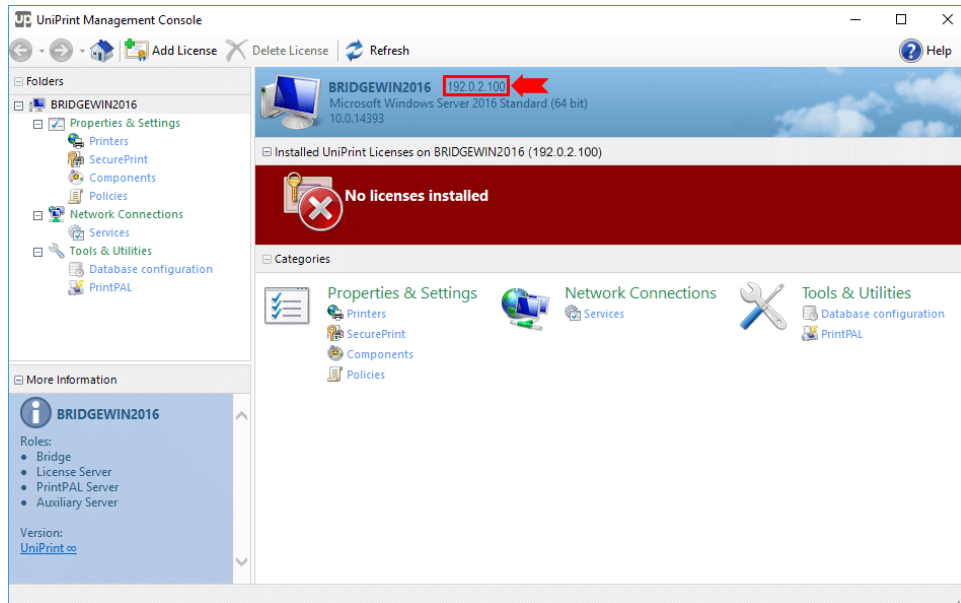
UniPrint Management Console

Add License Delete License Refresh Help

Folders

BRIDGEWIN2016
Properties & Settings
Printers
SecurePrint
Components
Policies
Network Connections
Services
Tools & Utilities
Database configuration
PrintPAL

More Information

BRIDGEWIN2016

Roles:
• Bridge
• License Server
• PrintPAL Server
• Auxiliary Server

Version:
UniPrint ∞

BRIDGEWIN2016 192.0.2.100
Microsoft Windows Server 2016 Standard (64 bit)
10.0.14393

Installed UniPrint Licenses on BRIDGEWIN2016 (192.0.2.100)

No licenses installed

Categories

Properties & Settings
Printers
SecurePrint
Components
Policies

Network Connections
Services

Tools & Utilities
Database configuration
PrintPAL